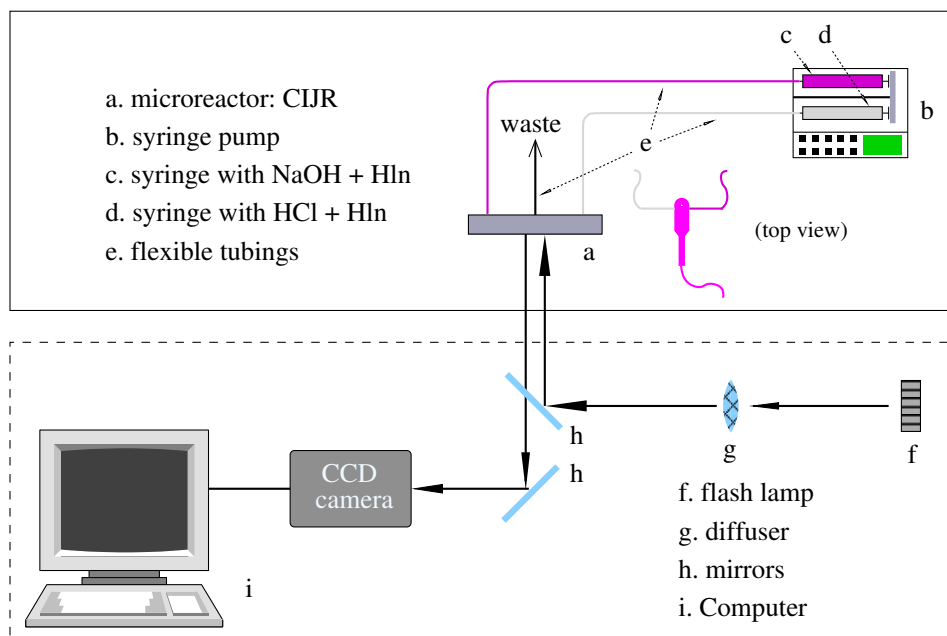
a. microreactor: CIJR
b. syringe pump
c. syringe with NaOH + Hln
d. syringe with HCl + Hln
e. flexible tubings

c
d
b
waste
e
(top view)
a

h
g
f
h
CCD camera

f. flash lamp
g. diffuser
h. mirrors
i. Computer

i